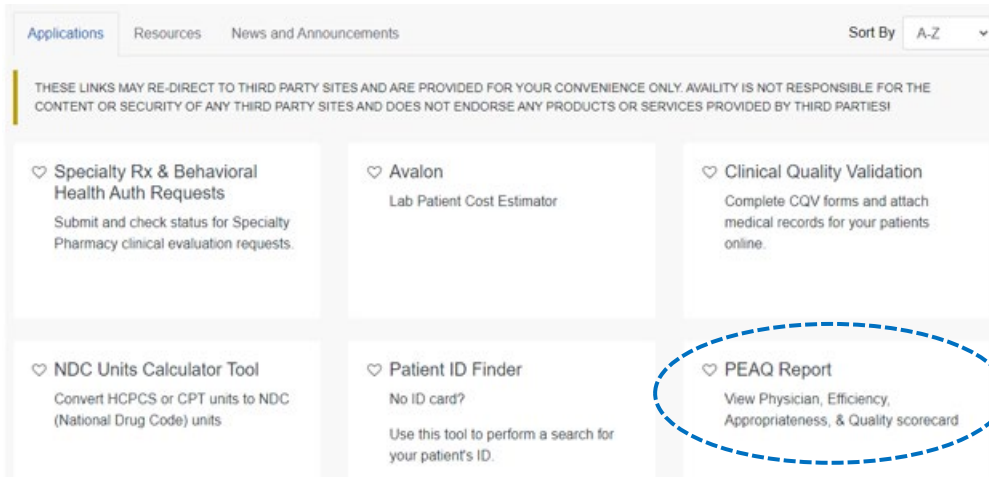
Applications Resources News and Announcements

Sort By A-Z

THESE LINKS MAY RE-DIRECT TO THIRD PARTY SITES AND ARE PROVIDED FOR YOUR CONVENIENCE ONLY. AVAILITY IS NOT RESPONSIBLE FOR THE CONTENT OR SECURITY OF ANY THIRD PARTY SITES AND DOES NOT ENDORSE ANY PRODUCTS OR SERVICES PROVIDED BY THIRD PARTIES!

Specialty Rx & Behavioral Health Auth Requests
Submit and check status for Specialty Pharmacy clinical evaluation requests.

Avalon
Lab Patient Cost Estimator

Clinical Quality Validation
Complete CQV forms and attach medical records for your patients online.

NDC Units Calculator Tool
Convert HCPCS or CPT units to NDC (National Drug Code) units

Patient ID Finder
No ID card?

Use this tool to perform a search for your patient's ID.

PEAQ Report
View Physician, Efficiency, Appropriateness, & Quality scorecard